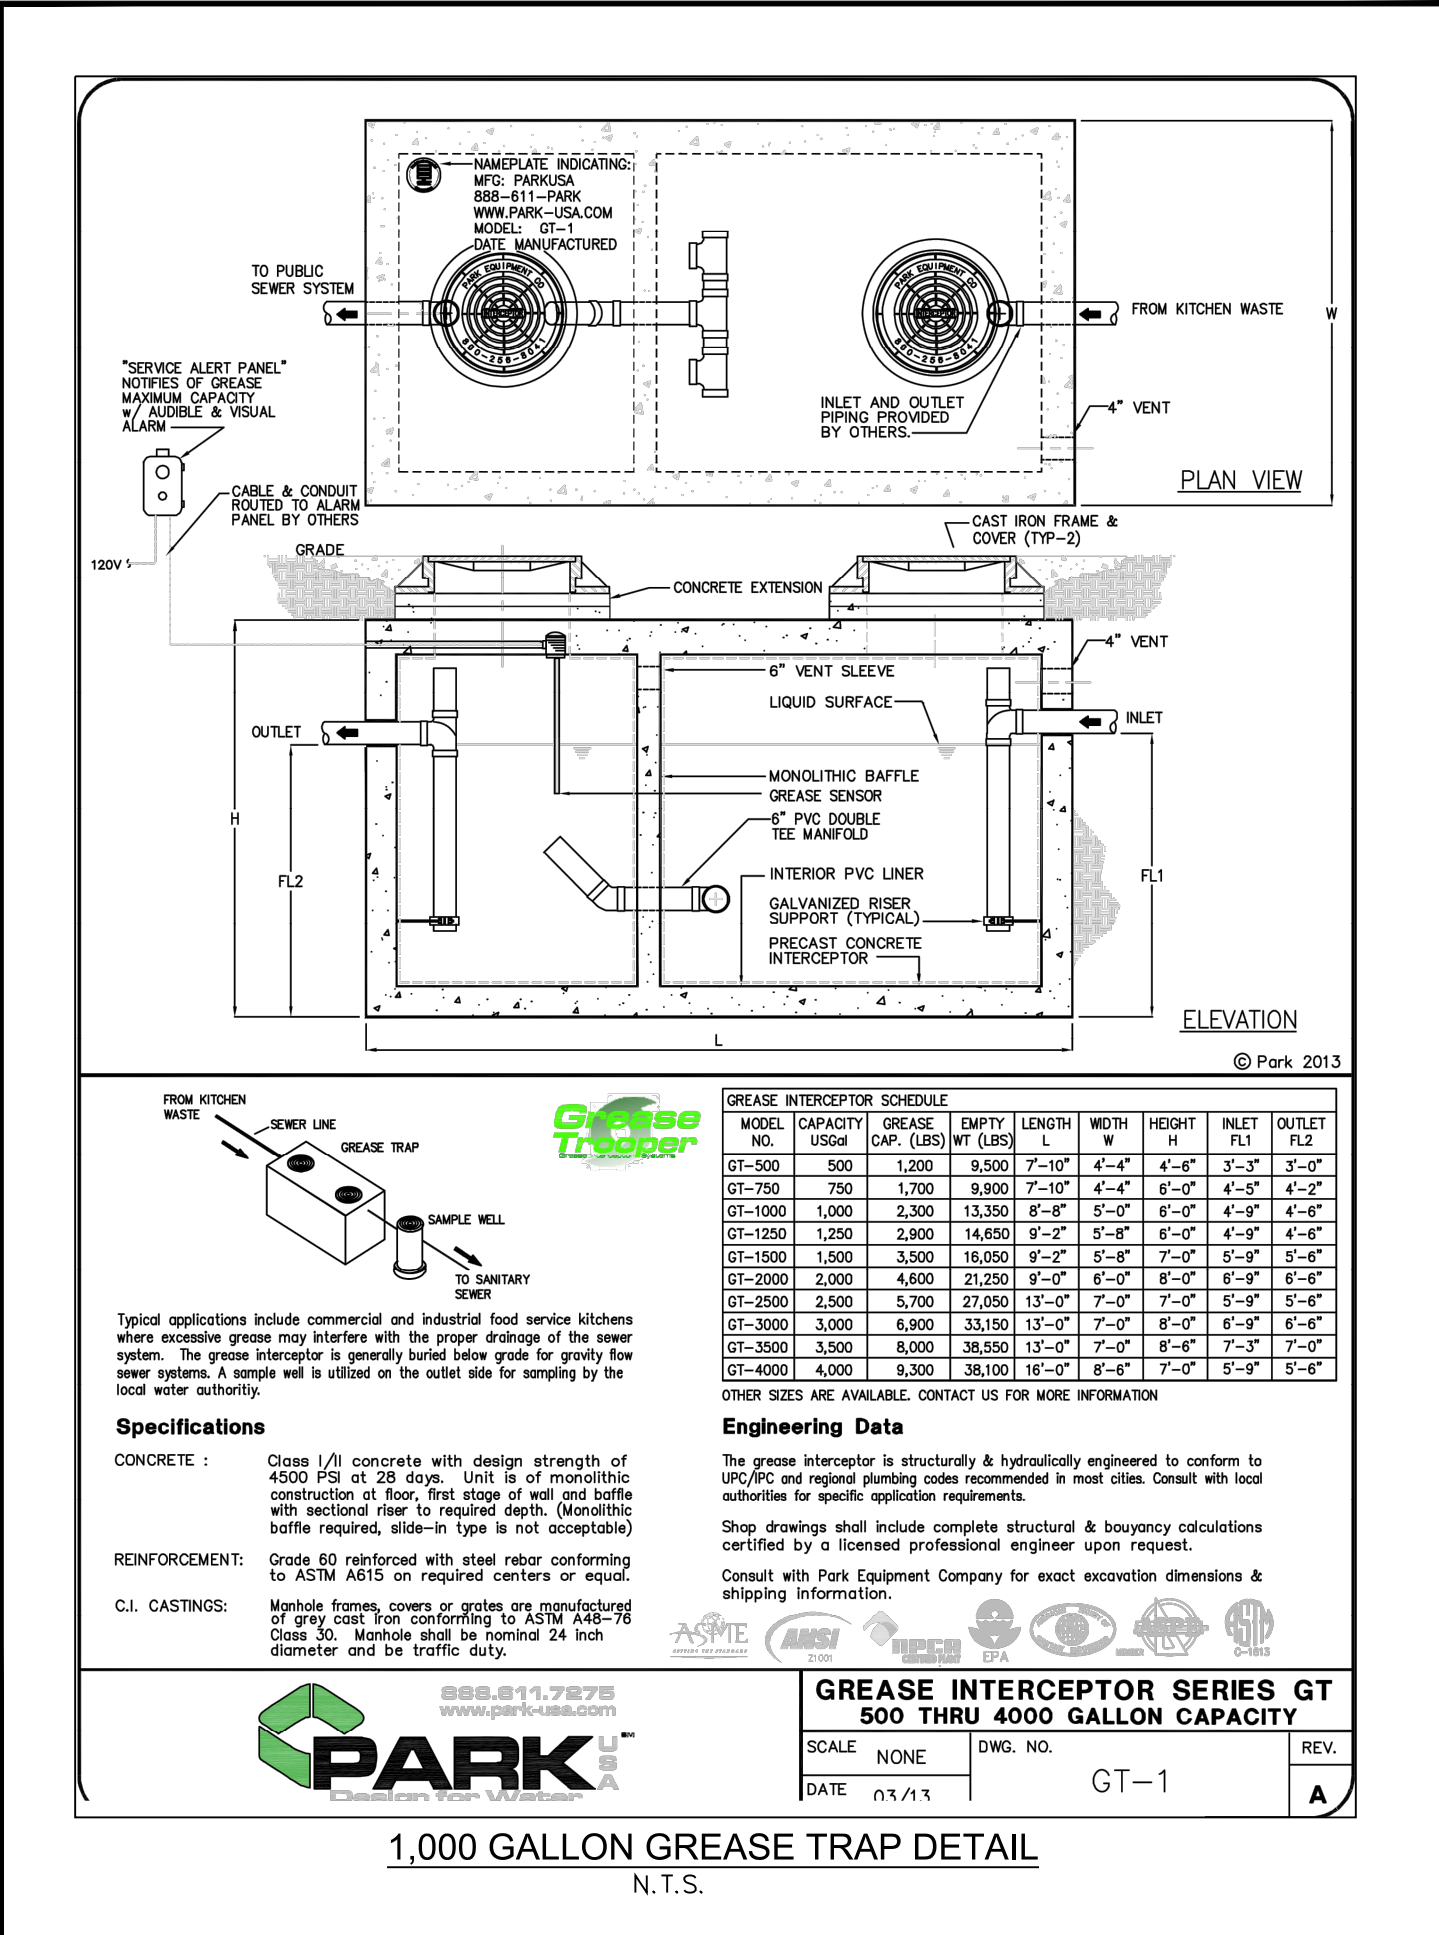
NAMEPLATE INDICATING:
MFG: PARKUSA
888-611-PARK
WWW.PARK-USA.COM
MODEL: GT-1
DATE MANUFACTURED

TO PUBLIC SEWER SYSTEM

FROM KITCHEN WASTE

W

"SERVICE ALERT PANEL" NOTIFIES OF GREASE MAXIMUM CAPACITY w/ AUDIBLE & VISUAL ALARM

INLET AND OUTLET PIPING PROVIDED BY OTHERS.

4" VENT

CABLE & CONDUIT ROUTED TO ALARM PANEL BY OTHERS

PLAN VIEW

120V

GRADE

CAST IRON FRAME & COVER (TYP-2)

CONCRETE EXTENSION

4" VENT

6" VENT SLEEVE

LIQUID SURFACE

OUTLET

INLET

MONOLITHIC BAFFLE

GREASE SENSOR

H

6" PVC DOUBLE TEE MANIFOLD

FL2

INTERIOR PVC LINER

FL1

GALVANIZED RISER SUPPORT (TYPICAL)

PRECAST CONCRETE INTERCEPTOR

ELEVATION

L

© Park 2013

FROM KITCHEN WASTE

SEWER LINE

GREASE TRAP

Grease Trooper

SAMPLE WELL

TO SANITARY SEWER

Typical applications include commercial and industrial food service kitchens where excessive grease may interfere with the proper drainage of the sewer system. The grease interceptor is generally buried below grade for gravity flow sewer systems. A sample well is utilized on the outlet side for sampling by the local water authoritiy.

GREASE INTERCEPTOR SCHEDULE

| MODEL NO. | CAPACITY USGal | GREASE CAP. (LBS) | EMPTY WT (LBS) | LENGTH L | WIDTH W | HEIGHT H | INLET FL1 | OUTLET FL2 |
|---|---|---|---|---|---|---|---|---|
| GT-500 | 500 | 1,200 | 9,500 | 7'-10" | 4'-4" | 4'-6" | 3'-3" | 3'-0" |
| GT-750 | 750 | 1,700 | 9,900 | 7'-10" | 4'-4" | 6'-0" | 4'-5" | 4'-2" |
| GT-1000 | 1,000 | 2,300 | 13,350 | 8'-8" | 5'-0" | 6'-0" | 4'-9" | 4'-6" |
| GT-1250 | 1,250 | 2,900 | 14,650 | 9'-2" | 5'-8" | 6'-0" | 4'-9" | 4'-6" |
| GT-1500 | 1,500 | 3,500 | 16,050 | 9'-2" | 5'-8" | 7'-0" | 5'-9" | 5'-6" |
| GT-2000 | 2,000 | 4,600 | 21,250 | 9'-0" | 6'-0" | 8'-0" | 6'-9" | 6'-6" |
| GT-2500 | 2,500 | 5,700 | 27,050 | 13'-0" | 7'-0" | 7'-0" | 5'-9" | 5'-6" |
| GT-3000 | 3,000 | 6,900 | 33,150 | 13'-0" | 7'-0" | 8'-0" | 6'-9" | 6'-6" |
| GT-3500 | 3,500 | 8,000 | 38,550 | 13'-0" | 7'-0" | 8'-6" | 7'-3" | 7'-0" |
| GT-4000 | 4,000 | 9,300 | 38,100 | 16'-0" | 8'-6" | 7'-0" | 5'-9" | 5'-6" |

OTHER SIZES ARE AVAILABLE. CONTACT US FOR MORE INFORMATION

Specifications

CONCRETE : Class I/II concrete with design strength of 4500 PSI at 28 days. Unit is of monolithic construction at floor, first stage of wall and baffle with sectional riser to required depth. (Monolithic baffle required, slide-in type is not acceptable)

REINFORCEMENT: Grade 60 reinforced with steel rebar conforming to ASTM A615 on required centers or equal.

C.I. CASTINGS: Manhole frames, covers or grates are manufactured of grey cast iron conforming to ASTM A48-76 Class 30. Manhole shall be nominal 24 inch diameter and be traffic duty.

Engineering Data

The grease interceptor is structurally & hydraulically engineered to conform to UPC/IPC and regional plumbing codes recommended in most cities. Consult with local authorities for specific application requirements.

Shop drawings shall include complete structural & bouyancy calculations certified by a licensed professional engineer upon request.

Consult with Park Equipment Company for exact excavation dimensions & shipping information.

ASME ANSI NPCA EPA

888.611.7275
www.park-usa.com
PARK USA
Design for Water

GREASE INTERCEPTOR SERIES GT
500 THRU 4000 GALLON CAPACITY

SCALE NONE
DWG. NO. GT-1
REV. A
DATE 03/13

1,000 GALLON GREASE TRAP DETAIL
N.T.S.